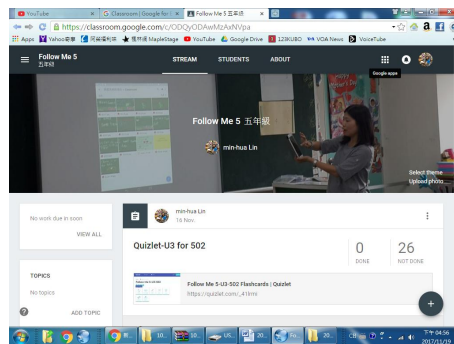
YouTube | Classroom | Google for | Follow Me 5 五年級

https://classroom.google.com/c/ODQyODAwMzAxNVpa

Apps | Yahoo奇摩 | 阿爾發科 | MapleStage | YouTube | Google Drive | 123KUBO | VOA News | VoiceTube

Follow Me 5
五年級

STREAM | STUDENTS | ABOUT

Google apps

Follow Me 5 五年級

min-hua Lin

Select theme
Upload photo

No work due in soon

VIEW ALL

min-hua Lin
16 Nov

Quizlet-U3 for 502

0
DONE

26
NOT DONE

Follow Me 5-U3-502 Flashcards | Quizlet
https://quizlet.com/_41lrmi

TOPICS

No topics

ADD TOPIC

+

下午 04:56
2017/11/19